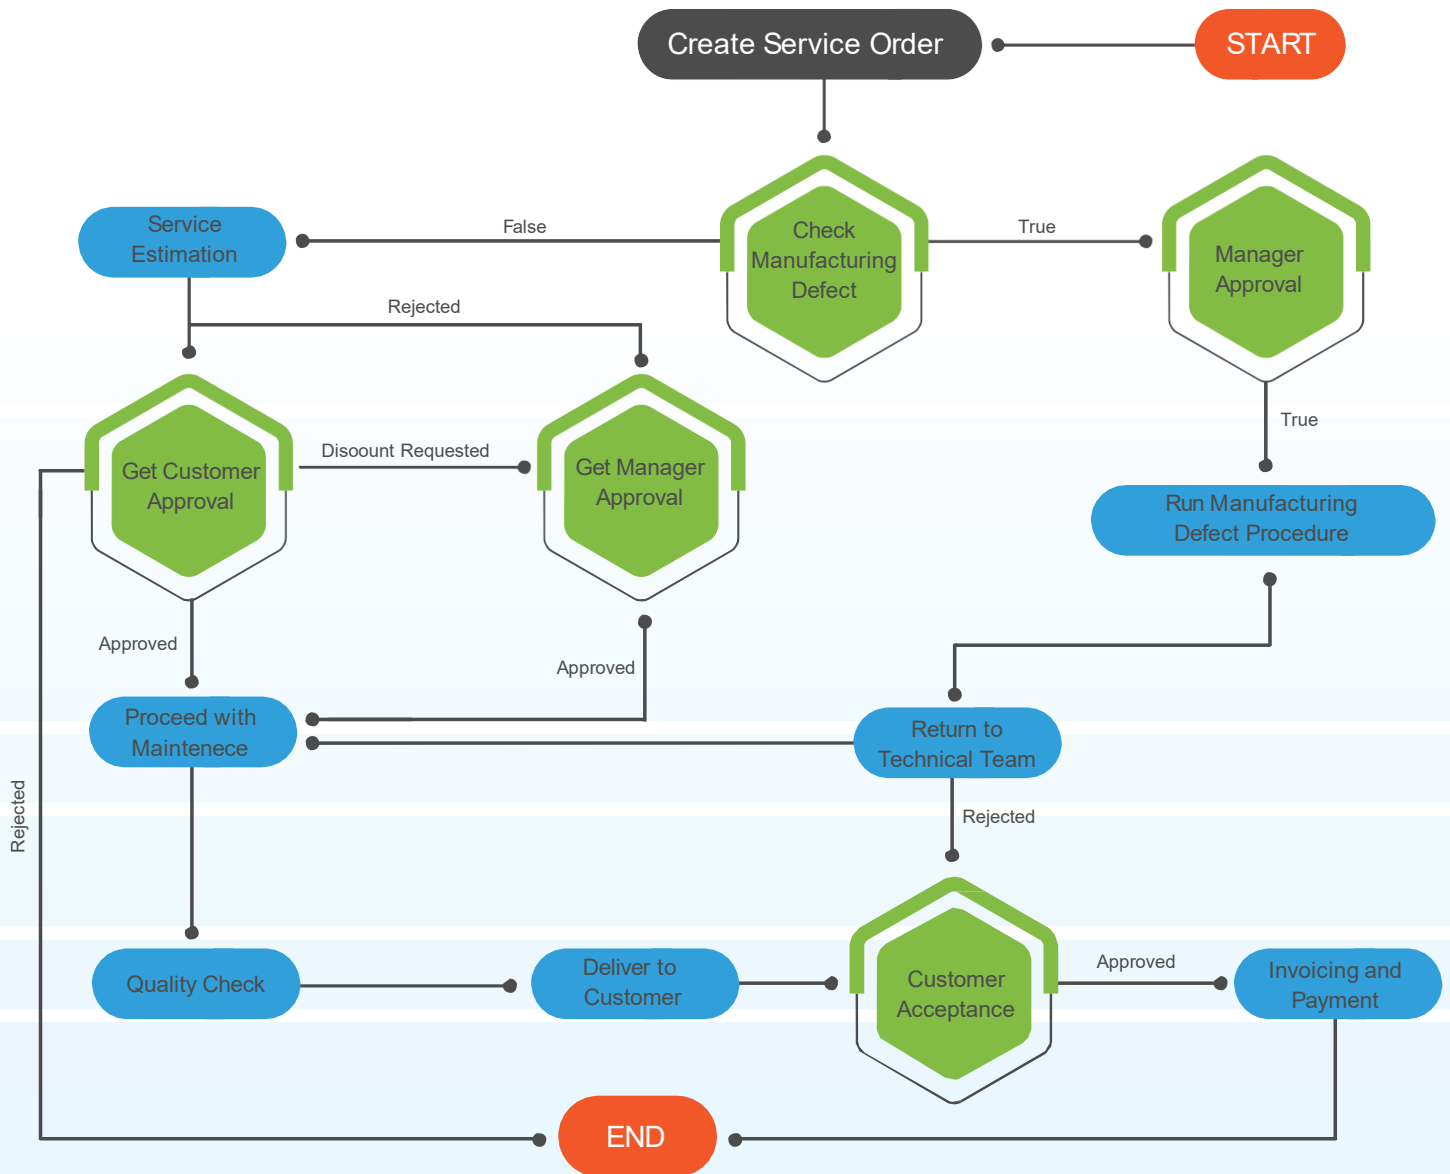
Create Service Order

START

Service Estimation

False

Check Manufacturing Defect

True

Manager Approval

Rejected

Get Customer Approval

Disoount Requested

Get Manager Approval

True

Run Manufacturing Defect Procedure

Approved

Approved

Proceed with Maintenece

Return to Technical Team

Rejected

Rejected

Quality Check

Deliver to Customer

Customer Acceptance

Approved

Invoicing and Payment

END